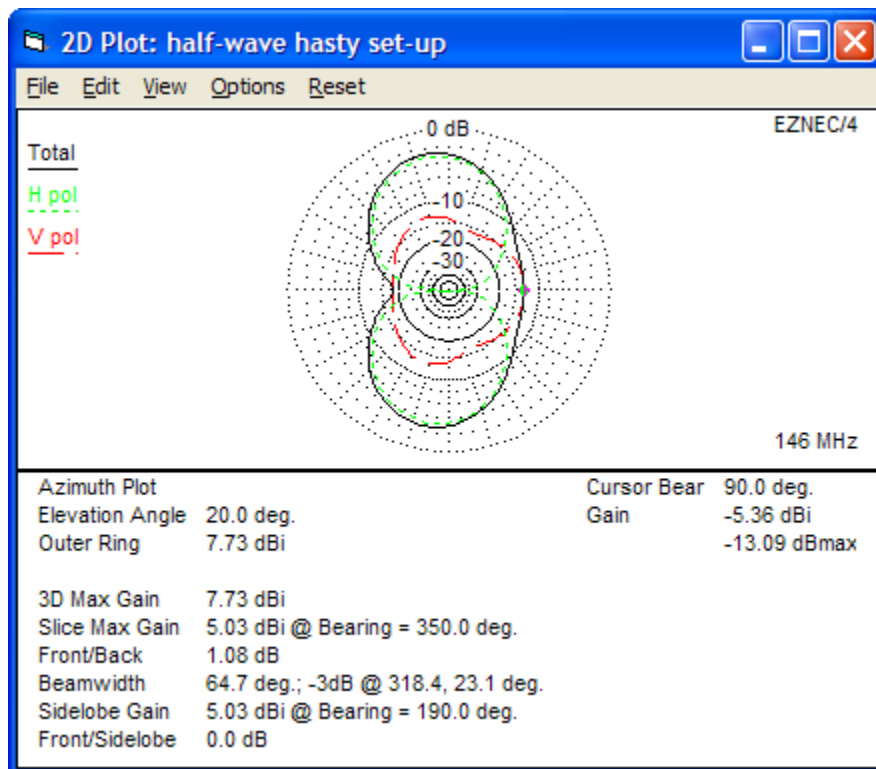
2D Plot: half-wave hasty set-up

File Edit View Options Reset

Total
H pol
V pol

0 dB
-10
-20
-30

EZNEC/4

146 MHz

| Azimuth Plot | | Cursor Bear | 90.0 deg. |
|---|---|---|---|
| Elevation Angle | 20.0 deg. | Gain | -5.36 dBi |
| Outer Ring | 7.73 dBi | | -13.09 dBmax |

| | |
|---|---|
| 3D Max Gain | 7.73 dBi |
| Slice Max Gain | 5.03 dBi @ Bearing = 350.0 deg. |
| Front/Back | 1.08 dB |
| Beamwidth | 64.7 deg.; -3dB @ 318.4, 23.1 deg. |
| Sidelobe Gain | 5.03 dBi @ Bearing = 190.0 deg. |
| Front/Sidelobe | 0.0 dB |